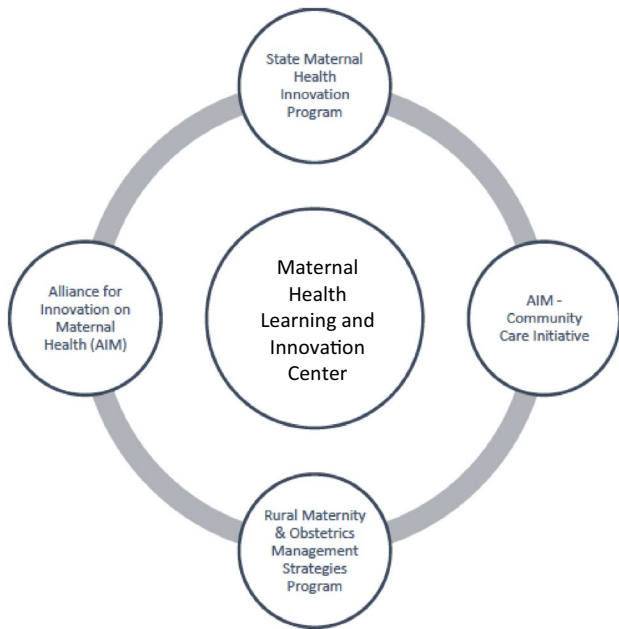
State Maternal Health Innovation Program

Alliance for Innovation on Maternal Health (AIM)

Maternal Health Learning and Innovation Center

AIM - Community Care Initiative

Rural Maternity & Obstetrics Management Strategies Program